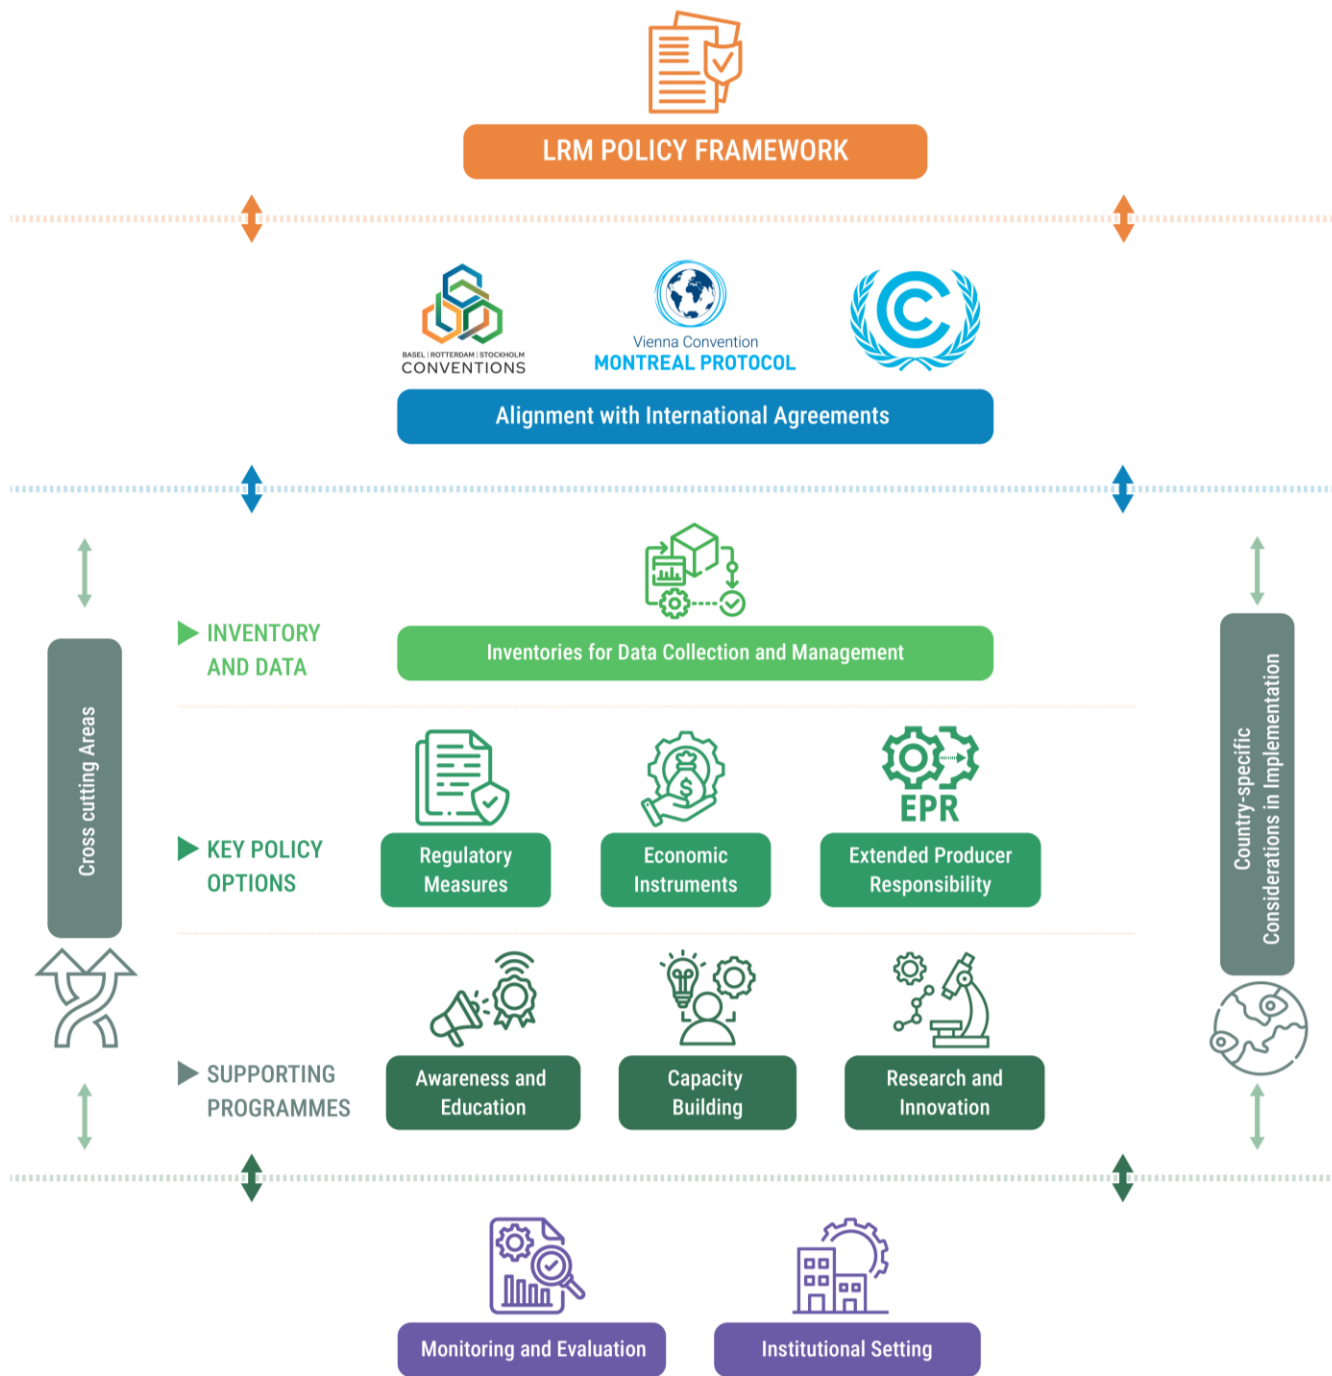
LRM POLICY FRAMEWORK

BASEL | ROTTERDAM | STOCKHOLM
CONVENTIONS

Vienna Convention
MONTREAL PROTOCOL

Alignment with International Agreements

Cross cutting Areas

INVENTORY AND DATA

Inventories for Data Collection and Management

KEY POLICY OPTIONS

Regulatory Measures

Economic Instruments

EPR

Extended Producer Responsibility

SUPPORTING PROGRAMMES

Awareness and Education

Capacity Building

Research and Innovation

Country-specific Considerations in Implementation

Monitoring and Evaluation

Institutional Setting